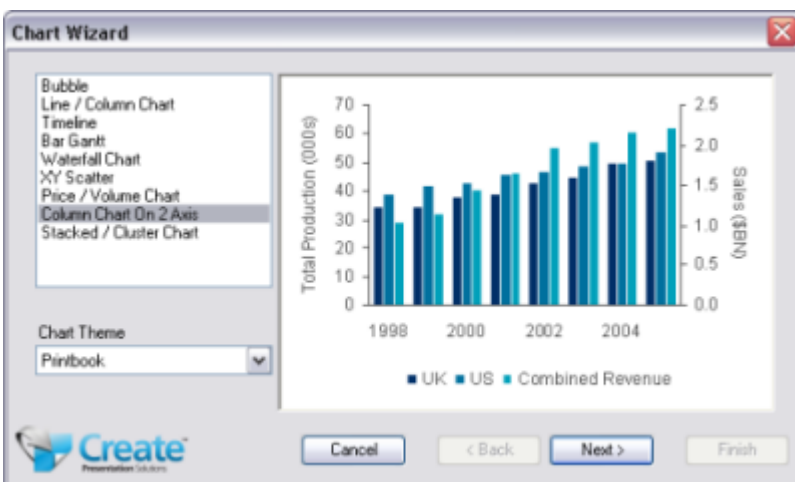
Chart Wizard

Bubble
Line / Column Chart
Timeline
Bar Gantt
Waterfall Chart
XY Scatter
Price / Volume Chart
Column Chart On 2 Axis
Stacked / Cluster Chart

Chart Theme
Printbook

Total Production (000s)
70
60
50
40
30
20
10
0
1998
2000
2002
2004
Sales ($BN)
2.5
2.0
1.5
1.0
0.5
0.0

UK US Combined Revenue

Create
Presentation Solutions

Cancel
< Back
Next >
Finish